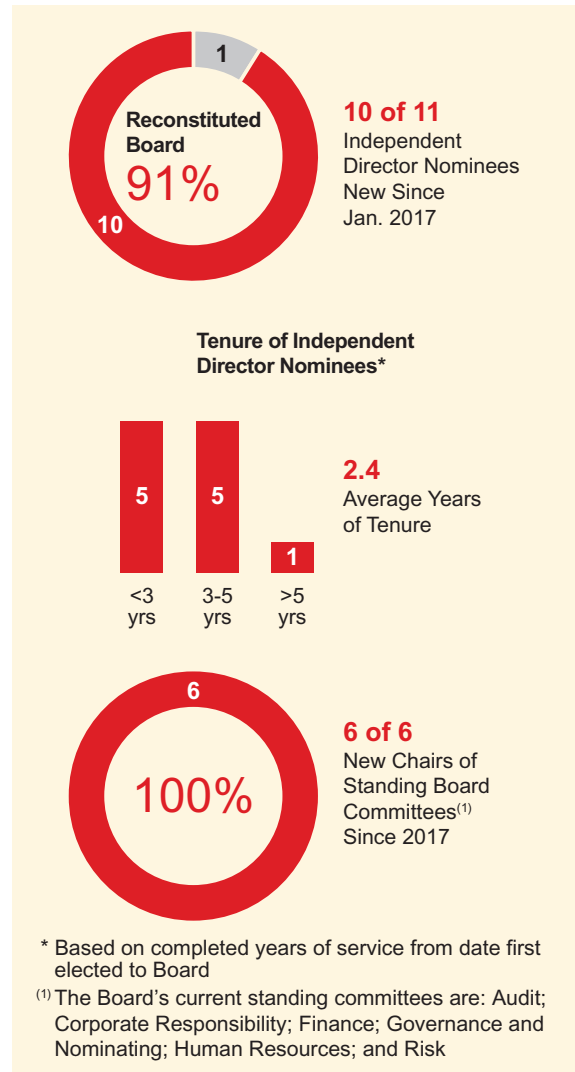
1

Reconstituted Board

91%

10

10 of 11

Independent Director Nominees New Since Jan. 2017

Tenure of Independent Director Nominees*

5

5

1

<3 yrs

3-5 yrs

>5 yrs

2.4

Average Years of Tenure

6

100%

6 of 6

New Chairs of Standing Board Committees$^{(1)}$ Since 2017

* Based on completed years of service from date first elected to Board

$^{(1)}$ The Board's current standing committees are: Audit; Corporate Responsibility; Finance; Governance and Nominating; Human Resources; and Risk